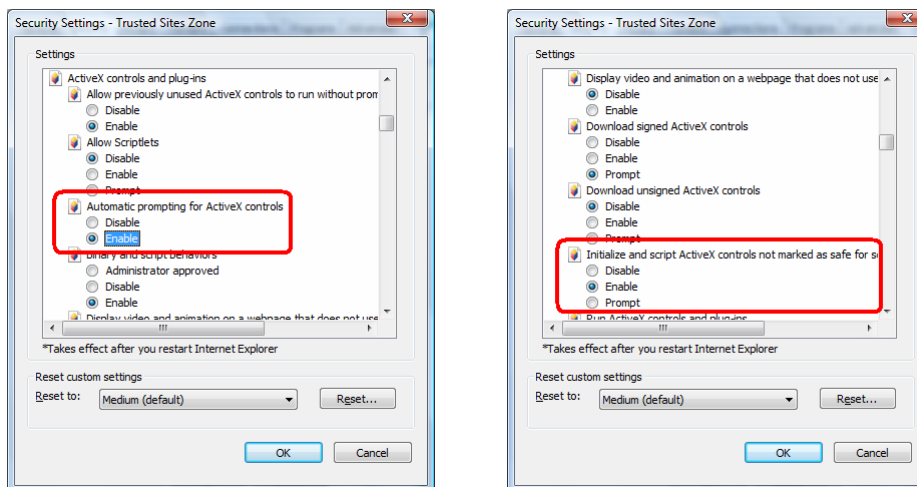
Security Settings - Trusted Sites Zone

Settings

ActiveX controls and plug-ins
Allow previously unused ActiveX controls to run without prom
Disable
Enable
Allow Scriptlets
Disable
Enable
Prompt
Automatic prompting for ActiveX controls
Disable
Enable
Binary and script behaviors
Administrator approved
Disable
Enable
Display video and animation on a webpage that does not use

*Takes effect after you restart Internet Explorer

Reset custom settings
Reset to: Medium (default) Reset...

OK Cancel

Security Settings - Trusted Sites Zone

Settings

Display video and animation on a webpage that does not use
Disable
Enable
Download signed ActiveX controls
Disable
Enable
Prompt
Download unsigned ActiveX controls
Disable
Enable
Prompt
Initialize and script ActiveX controls not marked as safe for s
Disable
Enable
Prompt
Run ActiveX controls and plug-ins

*Takes effect after you restart Internet Explorer

Reset custom settings
Reset to: Medium (default) Reset...

OK Cancel